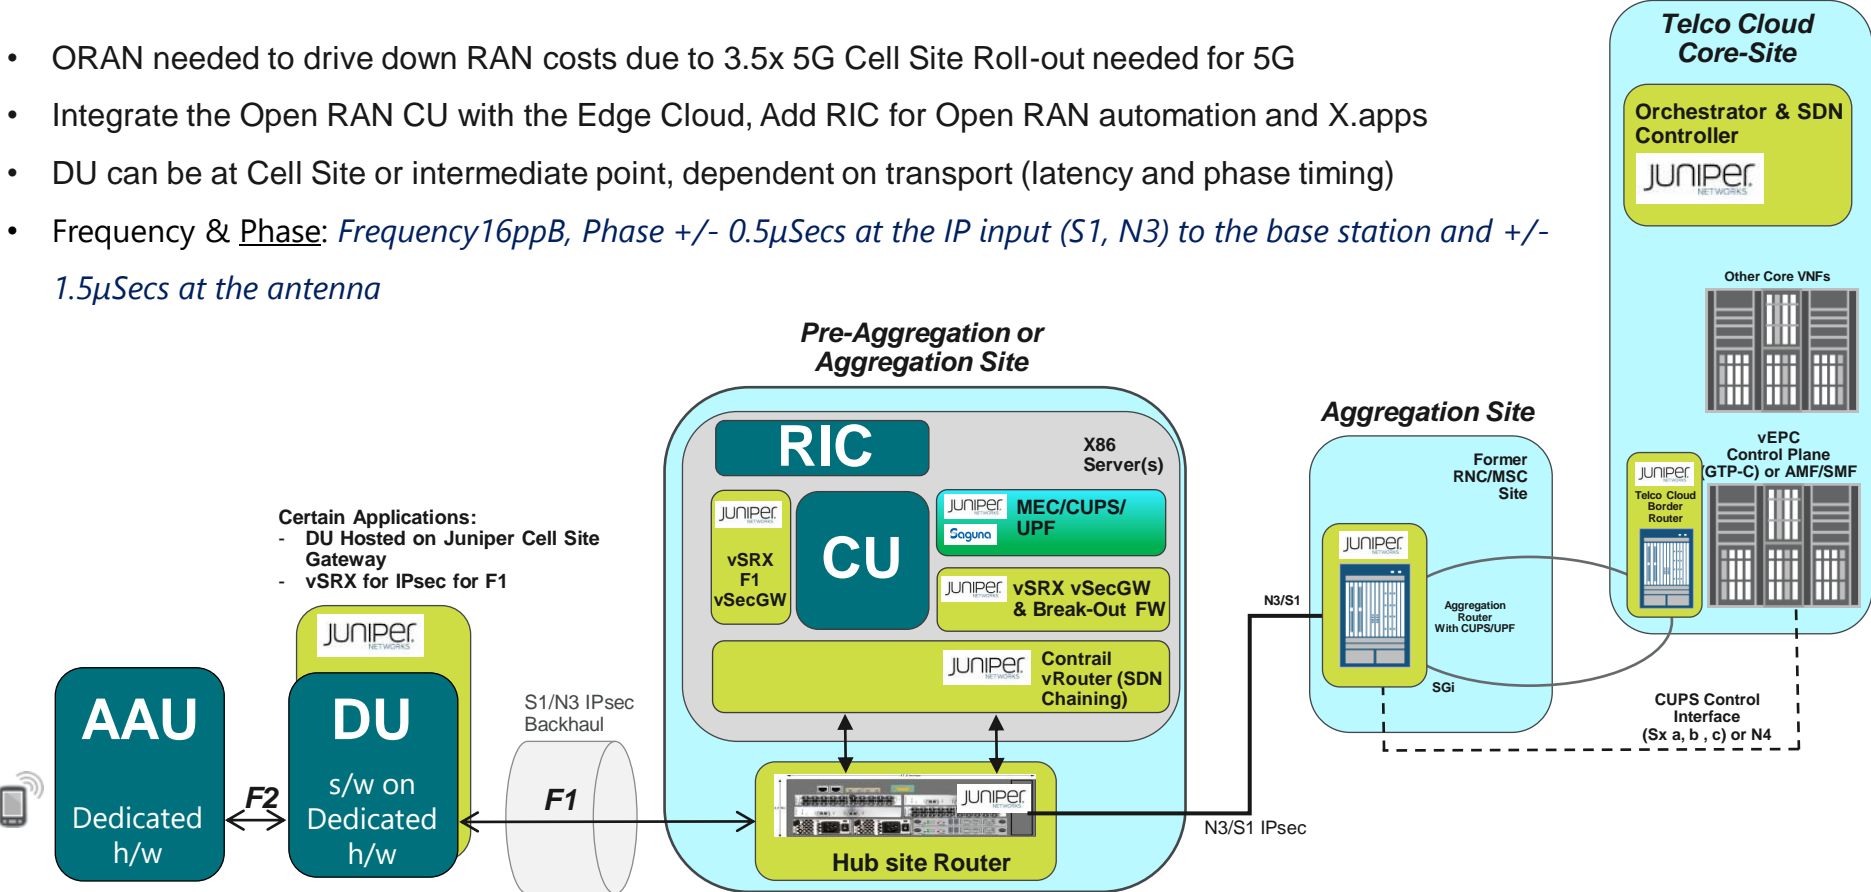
• ORAN needed to drive down RAN costs due to 3.5x 5G Cell Site Roll-out needed for 5G
• Integrate the Open RAN CU with the Edge Cloud, Add RIC for Open RAN automation and X.apps
• DU can be at Cell Site or intermediate point, dependent on transport (latency and phase timing)
• Frequency & Phase: Frequency16ppB, Phase +/- 0.5µSecs at the IP input (S1, N3) to the base station and +/- 1.5µSecs at the antenna

Telco Cloud Core-Site

Orchestrator & SDN Controller

JUNIPER NETWORKS

Other Core VNFs

vEPC Control Plane (GTP-C) or AMF/SMF

JUNIPER NETWORKS
Telco Cloud Border Router

Pre-Aggregation or Aggregation Site

RIC

X86 Server(s)

JUNIPER NETWORKS
vSRX F1 vSecGW

CU

JUNIPER NETWORKS
Saguna
MEC/CUPS/ UPF

JUNIPER NETWORKS
vSRX vSecGW & Break-Out FW

JUNIPER NETWORKS
Contrail vRouter (SDN Chaining)

Aggregation Site

Former RNC/MSC Site

JUNIPER NETWORKS

Aggregation Router With CUPS/UPF

N3/S1

SGi

CUPS Control Interface (Sx a, b , c) or N4

Certain Applications:
- DU Hosted on Juniper Cell Site Gateway
- vSRX for IPsec for F1

JUNIPER NETWORKS

AAU
Dedicated h/w

F2

DU
s/w on Dedicated h/w

S1/N3 IPsec Backhaul

F1

JUNIPER NETWORKS
Hub site Router

N3/S1 IPsec